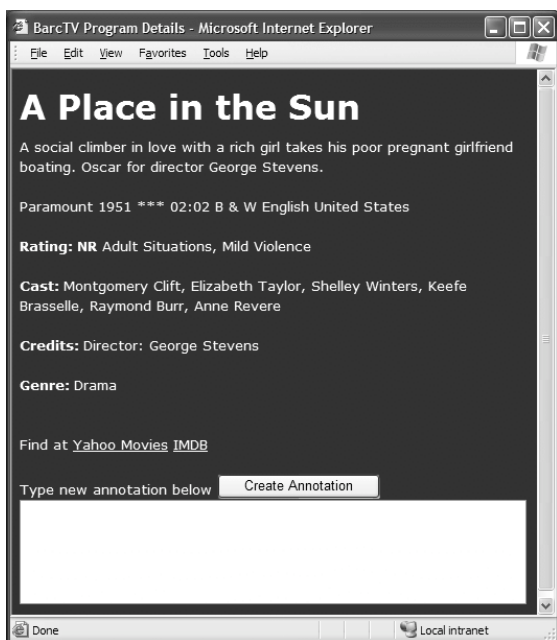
BarcTV Program Details - Microsoft Internet Explorer

File Edit View Favorites Tools Help

# A Place in the Sun

A social climber in love with a rich girl takes his poor pregnant girlfriend boating. Oscar for director George Stevens.

Paramount 1951 *** 02:02 B & W English United States

**Rating: NR** Adult Situations, Mild Violence

**Cast:** Montgomery Clift, Elizabeth Taylor, Shelley Winters, Keefe Brasselle, Raymond Burr, Anne Revere

**Credits:** Director: George Stevens

**Genre:** Drama

Find at Yahoo Movies IMDB

Type new annotation below Create Annotation

Done Local intranet